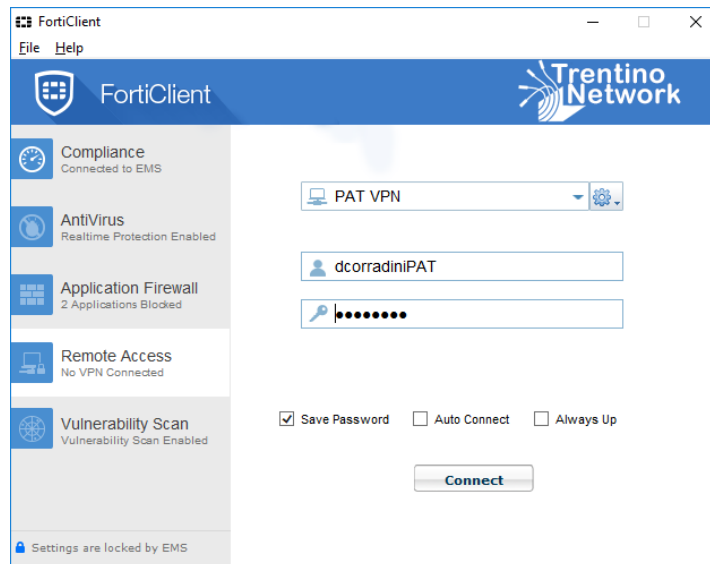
FortiClient

File Help

FortiClient

Trentino Network

Compliance
Connected to EMS

AntiVirus
Realtime Protection Enabled

Application Firewall
2 Applications Blocked

Remote Access
No VPN Connected

Vulnerability Scan
Vulnerability Scan Enabled

Settings are locked by EMS

PAT VPN

dcorradiniPAT

••••••••

Save Password
Auto Connect
Always Up

Connect